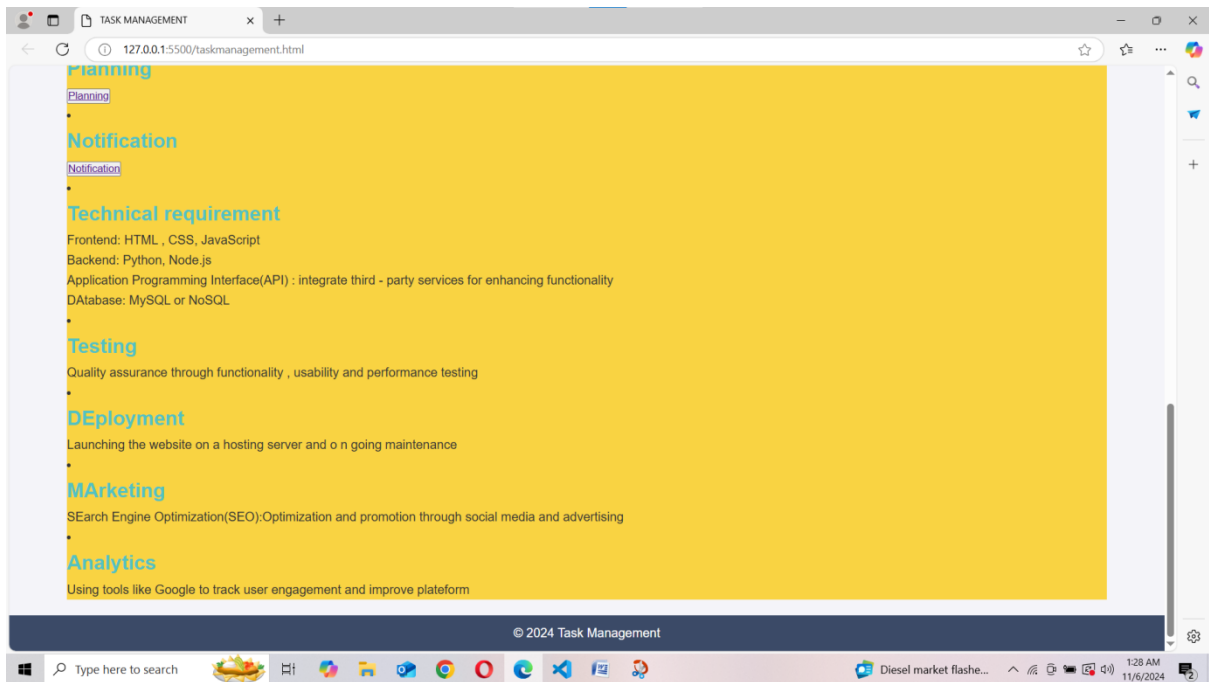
TASK MANAGEMENT

127.0.0.1:5500/taskmanagement.html

Planning

Planning

•

Notification

Notification

•

Technical requirement

Frontend: HTML , CSS, JavaScript
Backend: Python, Node.js
Application Programming Interface(API) : integrate third - party services for enhancing functionality
DAtabase: MySQL or NoSQL

•

Testing

Quality assurance through functionality , usability and performance testing

•

DEployment

Launching the website on a hosting server and o n going maintenance

•

MArketing

SEarch Engine Optimization(SEO):Optimization and promotion through social media and advertising

•

Analytics

Using tools like Google to track user engagement and improve plateform

© 2024 Task Management

Type here to search

Diesel market flashe...

1:28 AM
11/6/2024

2